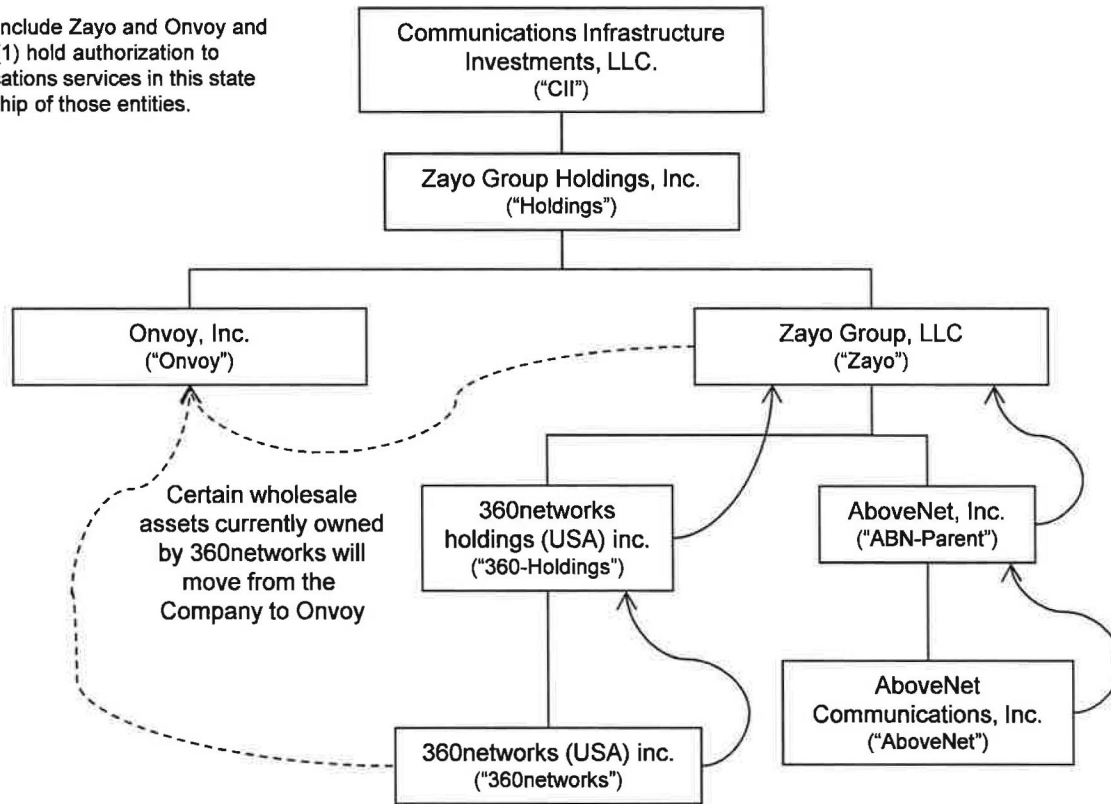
nclude Zayo and Onvoy and 1) hold authorization to ations services in this state hip of those entities.

Communications Infrastructure Investments, LLC. ("CII")

Zayo Group Holdings, Inc. ("Holdings")

Onvoy, Inc. ("Onvoy")

Zayo Group, LLC ("Zayo")

Certain wholesale assets currently owned by 360networks will move from the Company to Onvoy

360networks holdings (USA) inc. ("360-Holdings")

AboveNet, Inc. ("ABN-Parent")

AboveNet Communications, Inc. ("AboveNet")

360networks (USA) inc. ("360networks")